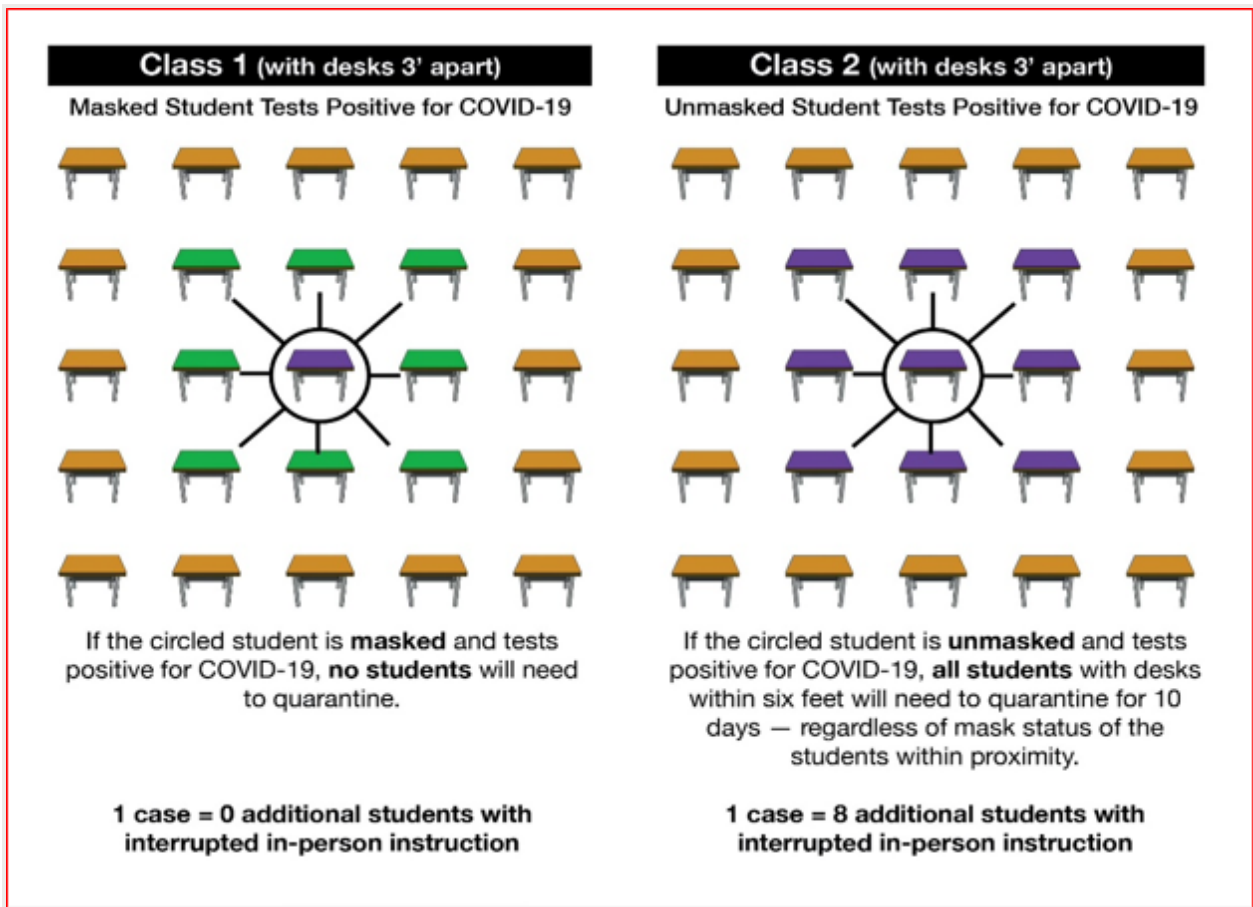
Class 1 (with desks 3' apart)

Masked Student Tests Positive for COVID-19

If the circled student is **masked** and tests positive for COVID-19, **no students** will need to quarantine.

**1 case = 0 additional students with interrupted in-person instruction**

Class 2 (with desks 3' apart)

Unmasked Student Tests Positive for COVID-19

If the circled student is **unmasked** and tests positive for COVID-19, **all students** with desks within six feet will need to quarantine for 10 days — regardless of mask status of the students within proximity.

**1 case = 8 additional students with interrupted in-person instruction**